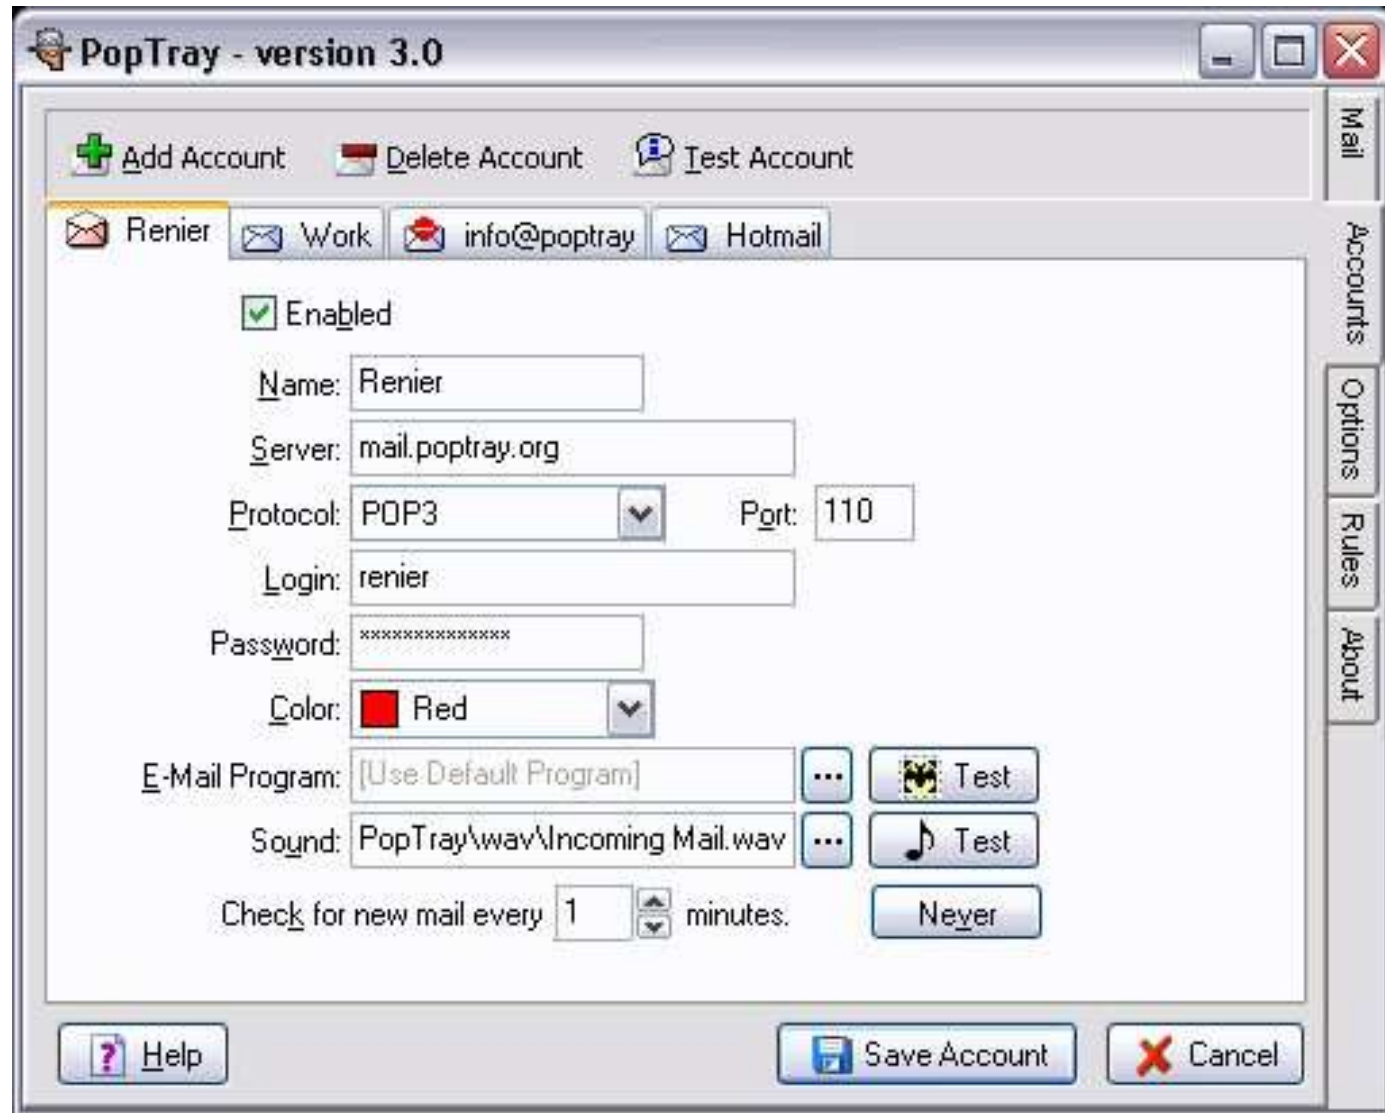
PopTray - version 3.0

Add Account
Delete Account
Test Account

Mail
Accounts
Options
Rules
About

Renier
Work
info@poptray
Hotmail

Enabled

Name: Renier

Server: mail.poptray.org

Protocol: POP3

Port: 110

Login: renier

Password: ***************

Color: Red

E-Mail Program: [Use Default Program] ... Test

Sound: PopTray\wav\Incoming Mail.wav ... Test

Check for new mail every 1 minutes. Never

Help
Save Account
Cancel